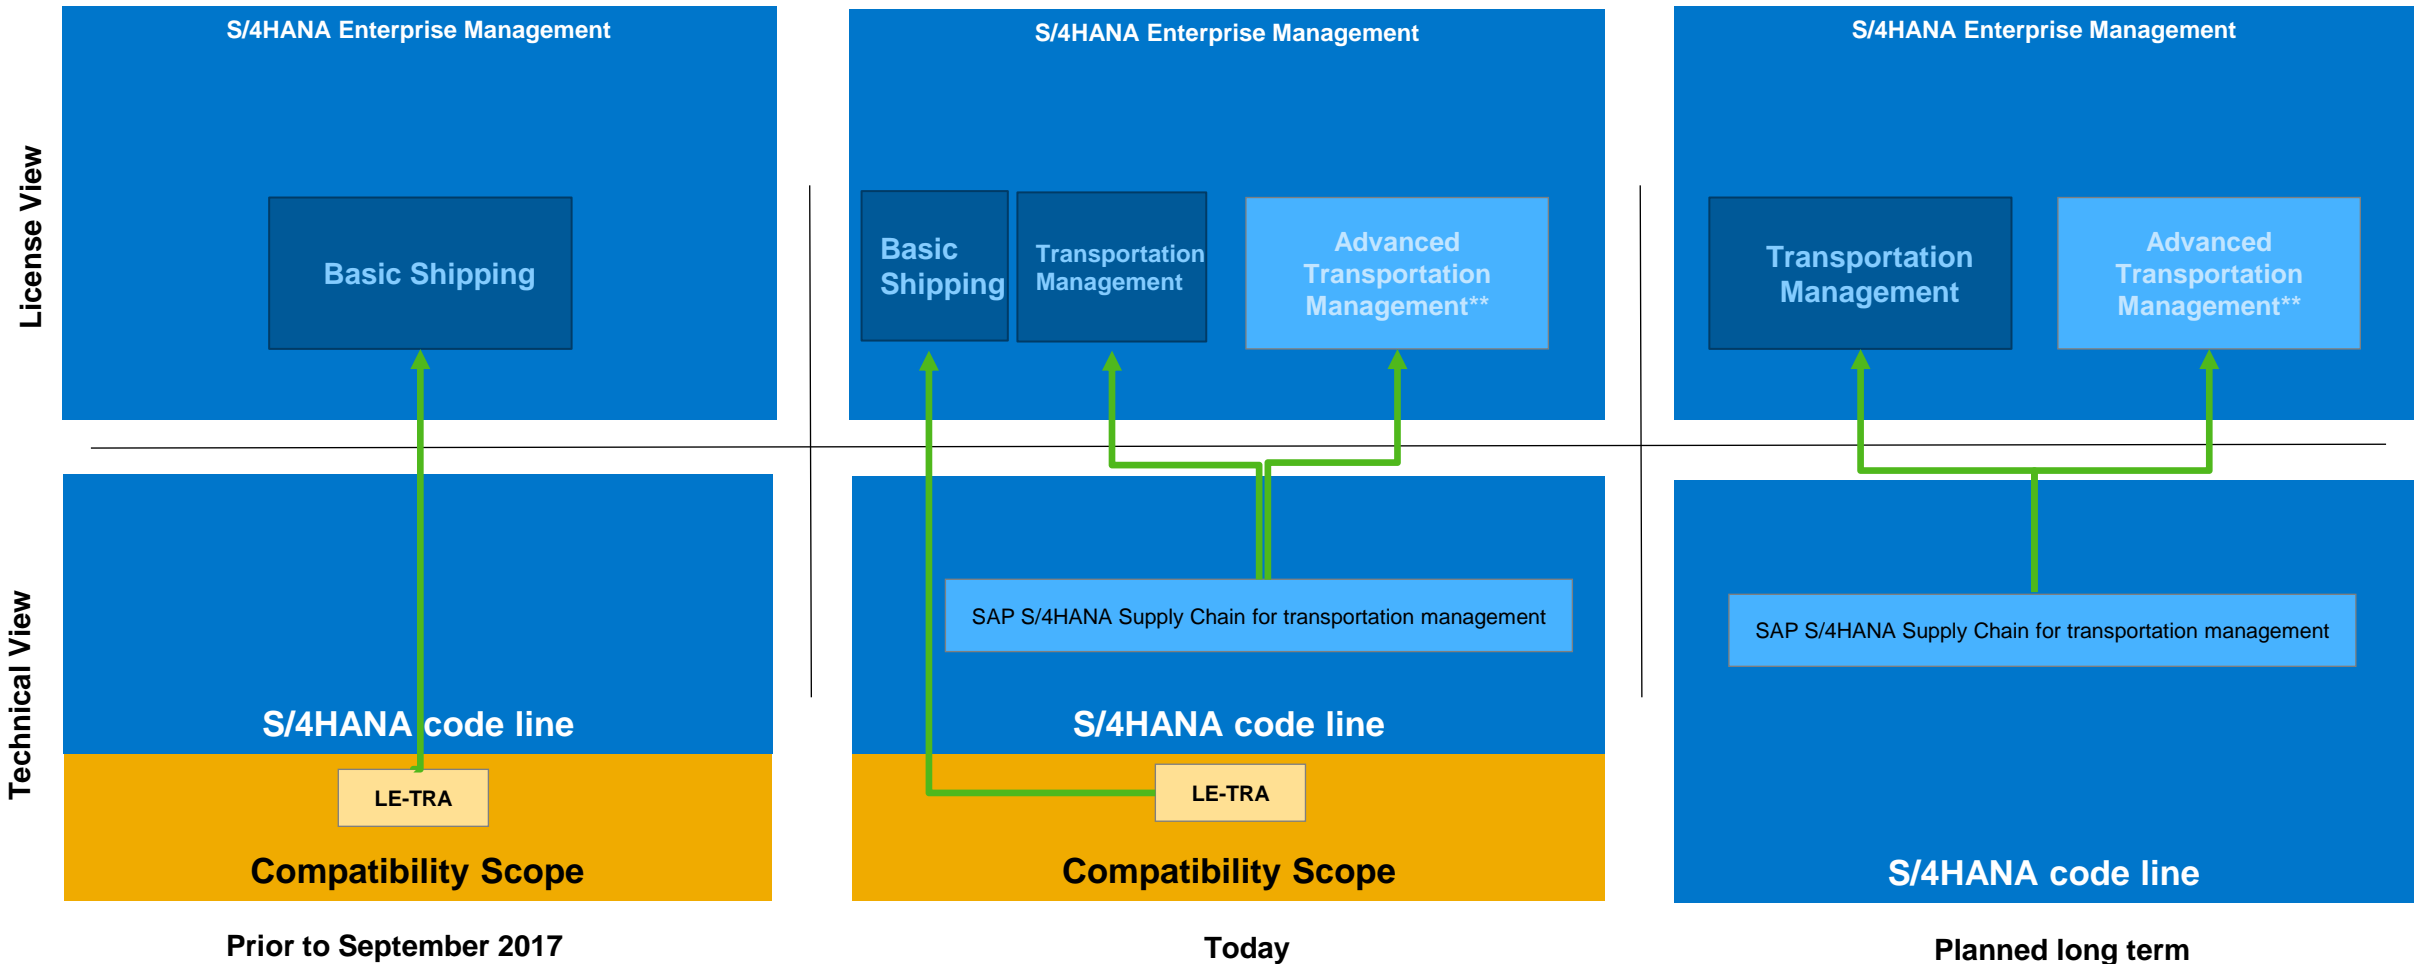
License View

Technical View

S/4HANA Enterprise Management

Basic Shipping

S/4HANA code line

LE-TRA

Compatibility Scope

Prior to September 2017

S/4HANA Enterprise Management

Basic Shipping

Transportation Management

Advanced Transportation Management**

SAP S/4HANA Supply Chain for transportation management

S/4HANA code line

LE-TRA

Compatibility Scope

Today

S/4HANA Enterprise Management

Transportation Management

Advanced Transportation Management**

SAP S/4HANA Supply Chain for transportation management

S/4HANA code line

Planned long term